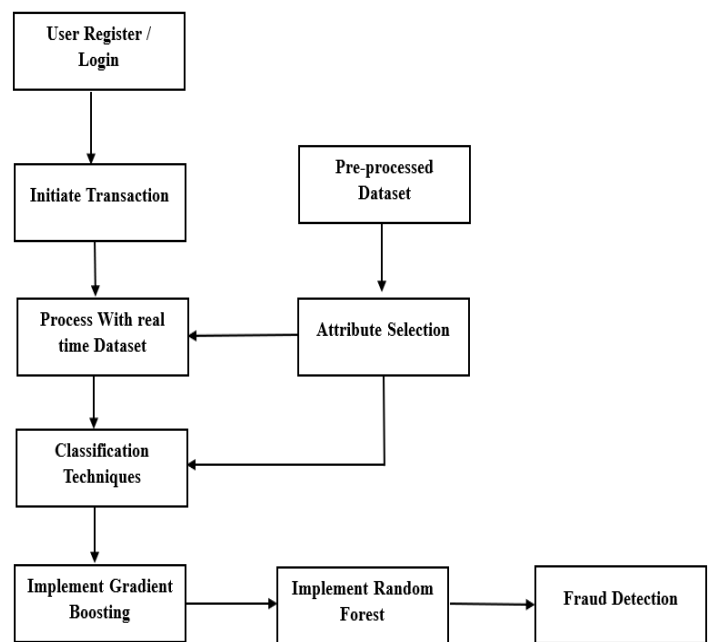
User Register / Login

Initiate Transaction

Pre-processed Dataset

Process With real time Dataset

Attribute Selection

Classification Techniques

Implement Gradient Boosting

Implement Random Forest

Fraud Detection